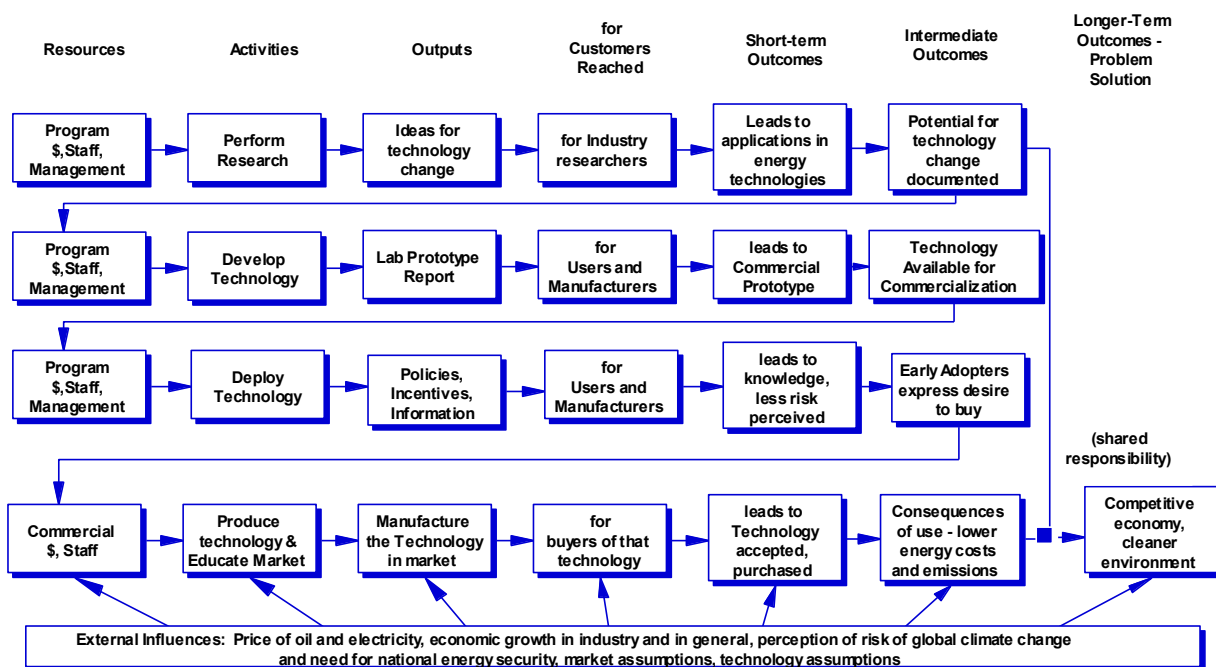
Resources

Activities

Outputs

for Customers Reached

Short-term Outcomes

Intermediate Outcomes

Longer-Term Outcomes - Problem Solution

Program $,Staff, Management

Perform Research

Ideas for technology change

for Industry researchers

Leads to applications in energy technologies

Potential for technology change documented

Program $,Staff, Management

Develop Technology

Lab Prototype Report

for Users and Manufacturers

leads to Commercial Prototype

Technology Available for Commercialization

Program $,Staff, Management

Deploy Technology

Policies, Incentives, Information

for Users and Manufacturers

leads to knowledge, less risk perceived

Early Adopters express desire to buy

(shared responsibility)

Commercial $, Staff

Produce technology & Educate Market

Manufacture the Technology in market

for buyers of that technology

leads to Technology accepted, purchased

Consequences of use - lower energy costs and emissions

Competitive economy, cleaner environment

External Influences: Price of oil and electricity, economic growth in industry and in general, perception of risk of global climate change and need for national energy security, market assumptions, technology assumptions